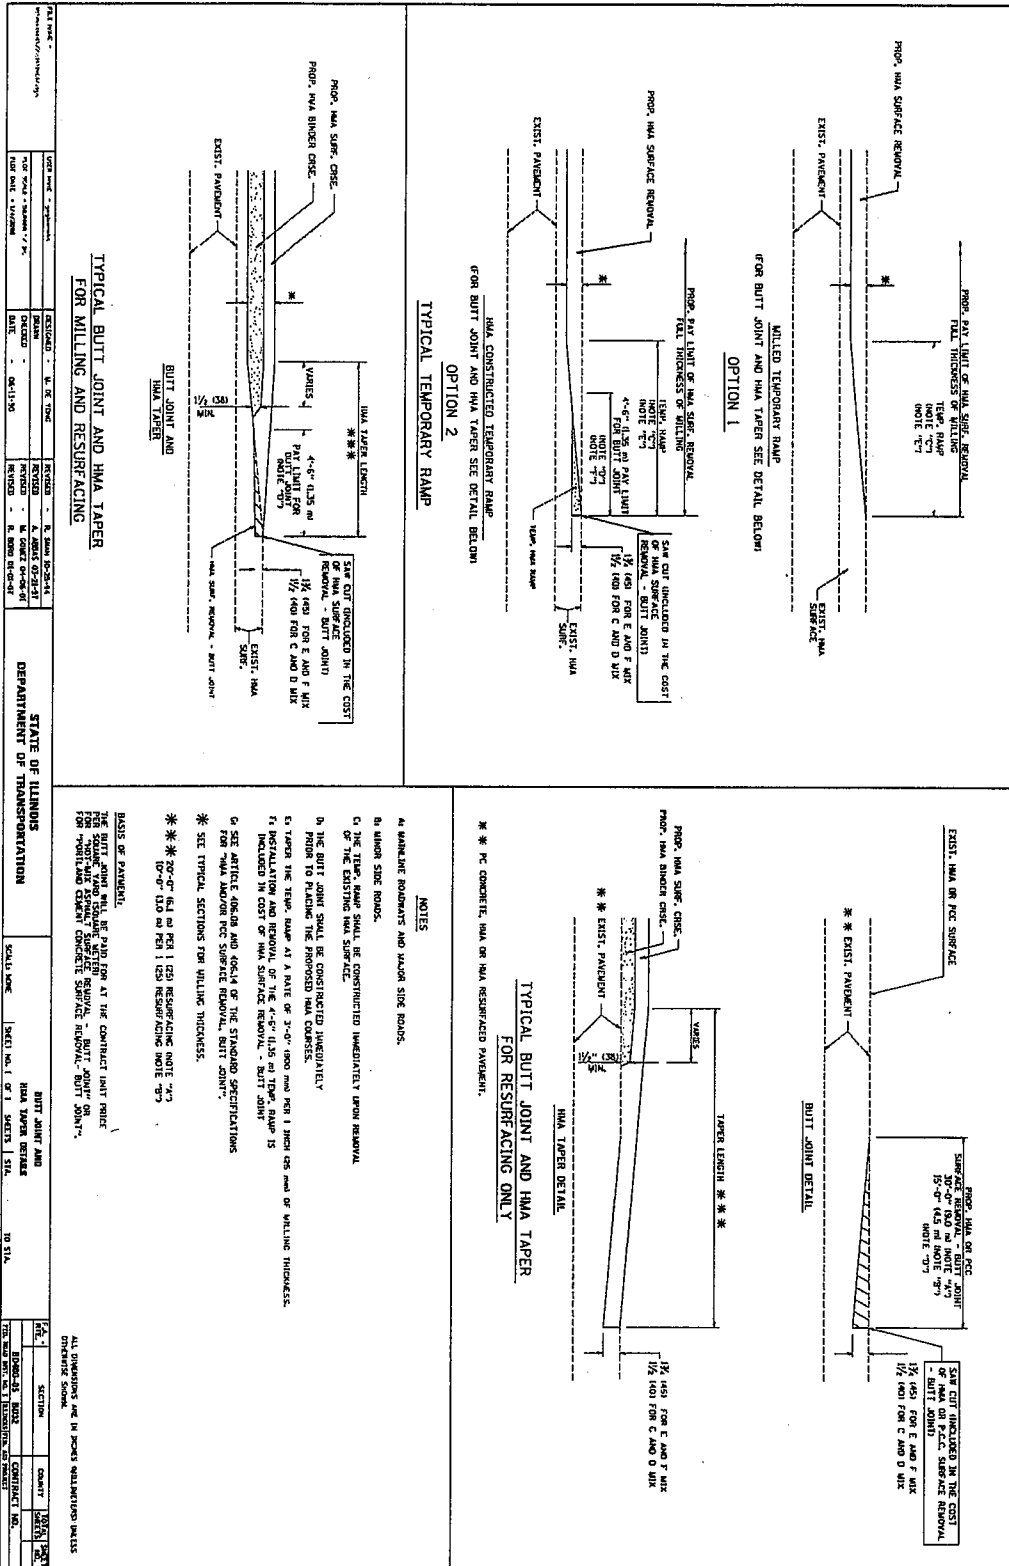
PROP. PAY LIMIT OF HMA SURF. REMOVAL FULL THICKNESS OF MILLING

PROP. HMA SURFACE REMOVAL

EXIST. PAVEMENT

TEMP. RAMP (NOTE "C") (NOTE "E")

*

EXIST. HMA SURFACE

MILLED TEMPORARY RAMP

(FOR BUTT JOINT AND HMA TAPER SEE DETAIL BELOW)

OPTION 1

PROP. PAY LIMIT OF HMA SURF. REMOVAL FULL THICKNESS OF MILLING

PROP. HMA SURFACE REMOVAL

EXIST. PAVEMENT

TEMP. RAMP (NOTE "C") (NOTE "E")

4'-6" (1.35 m) PAY LIMIT FOR BUTT JOINT (NOTE "D") (NOTE "F")

SAW CUT (INCLUDED IN THE COST OF HMA SURFACE REMOVAL - BUTT JOINT)

$1\frac{3}{4}$ (45) FOR E AND F MIX
$1\frac{1}{2}$ (40) FOR C AND D MIX

TEMP. HMA RAMP

EXIST. HMA SURF.

HMA CONSTRUCTED TEMPORARY RAMP

(FOR BUTT JOINT AND HMA TAPER SEE DETAIL BELOW)

OPTION 2

TYPICAL TEMPORARY RAMP

PROP. HMA SURF. CRSE.

PROP. HMA BINDER CRSE.

EXIST. PAVEMENT

*

HMA TAPER LENGTH * * *

VARIES

$1\frac{1}{2}$ (38) MIN.

4'-6" (1.35 m) PAY LIMIT FOR BUTT JOINT (NOTE "D")

SAW CUT (INCLUDED IN THE COST OF HMA SURFACE REMOVAL - BUTT JOINT)

$1\frac{3}{4}$ (45) FOR E AND F MIX
$1\frac{1}{2}$ (40) FOR C AND D MIX

EXIST. HMA SURF.

HMA SURF. REMOVAL - BUTT JOINT

BUTT JOINT AND HMA TAPER

TYPICAL BUTT JOINT AND HMA TAPER FOR MILLING AND RESURFACING

EXIST. HMA OR PCC SURFACE

* * EXIST. PAVEMENT

PROP. HMA OR PCC SURFACE REMOVAL - BUTT JOINT 30'-0" (9.0 m) (NOTE "A") 15'-0" (4.5 m) (NOTE "B") (NOTE "D")

SAW CUT (INCLUDED IN THE COST OF HMA OR P.C.C. SURFACE REMOVAL - BUTT JOINT)

$1\frac{3}{4}$ (45) FOR E AND F MIX
$1\frac{1}{2}$ (40) FOR C AND D MIX

BUTT JOINT DETAIL

PROP. HMA SURF. CRSE.

PROP. HMA BINDER CRSE.

* * EXIST. PAVEMENT

VARIES

$1\frac{1}{2}$" (38) MIN.

TAPER LENGTH * * *

$1\frac{3}{4}$ (45) FOR E AND F MIX
$1\frac{1}{2}$ (40) FOR C AND D MIX

HMA TAPER DETAIL

TYPICAL BUTT JOINT AND HMA TAPER FOR RESURFACING ONLY

* * PC CONCRETE, HMA OR HMA RESURFACED PAVEMENT.

NOTES

A) MAINLINE ROADWAYS AND MAJOR SIDE ROADS.

B) MINOR SIDE ROADS.

C) THE TEMP. RAMP SHALL BE CONSTRUCTED IMMEDIATELY UPON REMOVAL OF THE EXISTING HMA SURFACE.

D) THE BUTT JOINT SHALL BE CONSTRUCTED IMMEDIATELY PRIOR TO PLACING THE PROPOSED HMA COURSES.

E) TAPER THE TEMP. RAMP AT A RATE OF 3'-0" (900 mm) PER 1 INCH (25 mm) OF MILLING THICKNESS.

F) INSTALLATION AND REMOVAL OF THE 4'-6" (1.35 m) TEMP. RAMP IS INCLUDED IN COST OF HMA SURFACE REMOVAL - BUTT JOINT

G) SEE ARTICLE 406.08 AND 406.14 OF THE STANDARD SPECIFICATIONS FOR "HMA AND/OR PCC SURFACE REMOVAL, BUTT JOINT".

* SEE TYPICAL SECTIONS FOR MILLING THICKNESS.

* * * 20'-0" (6.0 m) PER 1 (25) RESURFACING (NOTE "A")
10'-0" (3.0 m) PER 1 (25) RESURFACING (NOTE "B")

BASIS OF PAYMENT:

THE BUTT JOINT WILL BE PAID FOR AT THE CONTRACT UNIT PRICE PER SQUARE YARD (SQUARE METER) FOR "HOT-MIX ASPHALT SURFACE REMOVAL - BUTT JOINT" OR FOR "PORTLAND CEMENT CONCRETE SURFACE REMOVAL - BUTT JOINT".

ALL DIMENSIONS ARE IN INCHES (MILLIMETERS) UNLESS OTHERWISE SHOWN.

| FILE NAME = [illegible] | USER NAME = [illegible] | DESIGNED - W. DE YONG | REVISED - R. SHAH 10-25-94 |
|---|---|---|---|
| | PLOT SCALE = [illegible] | DRAWN | REVISED - A. ABBAS 03-21-97 |
| | PLOT DATE = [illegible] | CHECKED | REVISED - M. GOMEZ 04-06-01 |
| | | DATE - 06-11-90 | REVISED - R. BORO 01-01-07 |

STATE OF ILLINOIS
DEPARTMENT OF TRANSPORTATION

SCALE: NONE | SHEET NO. 1 OF 1 SHEETS | STA. TO STA.

BUTT JOINT AND HMA TAPER DETAILS

| F.A. RTE. | SECTION | COUNTY | TOTAL SHEETS | SHEET NO. |
|---|---|---|---|---|
| | BD400-05 BD32 | | CONTRACT NO. | |
| | ILL. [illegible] | | | |